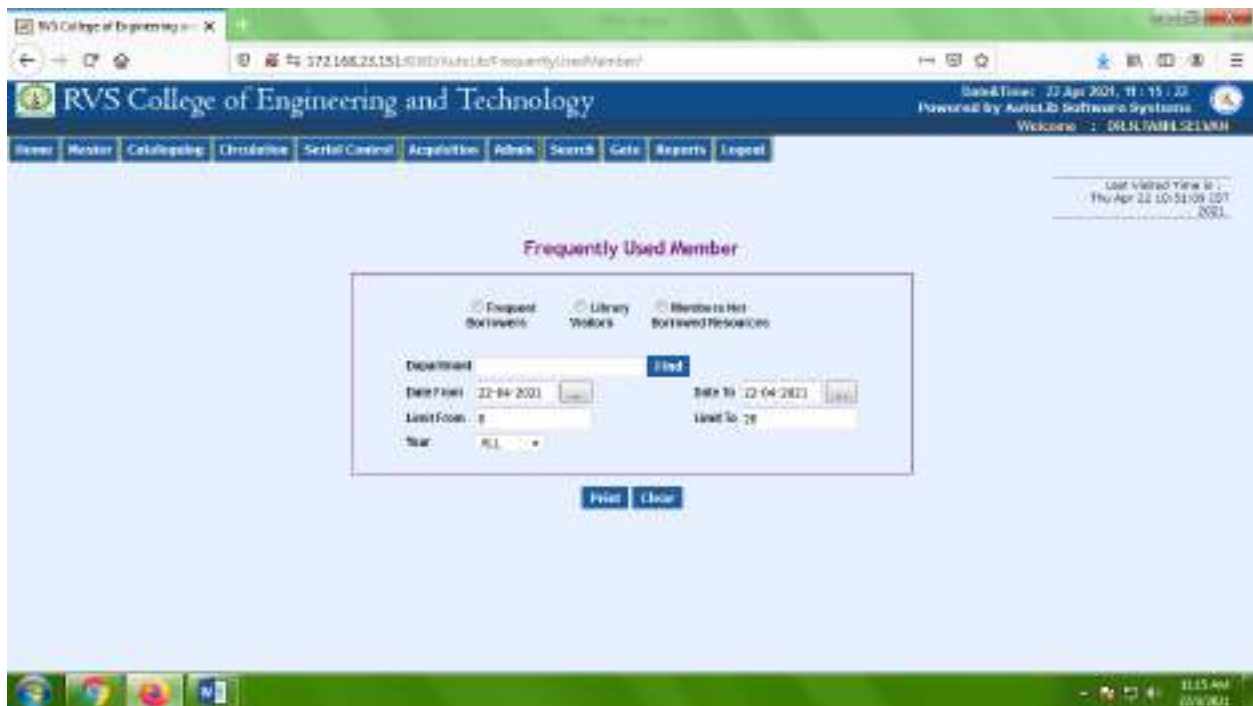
RVS College of Engineering a... ×

172.168.23.151:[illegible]/FrequentlyUsedMember/

RVS College of Engineering and Technology

Date&Time: 22 Apr 2021, 11 : 15 : 22
Powered by AutoLib Software Systems
Welcome : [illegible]

Home | Master | Cataloguing | Circulation | Serial Control | Acquisition | Admin | Search | Gate | Reports | Logout

Last Visited Time is : Thu Apr 22 10:51:09 IST 2021

Frequently Used Member

Frequent Borrowers
Library Visitors
Members Not Borrowed Resources

Department
Find
Date From 22-04-2021 ...
Date To 22-04-2021 ...
Limit From 0
Limit To 20
Year ALL

Print
Clear

11:15 AM
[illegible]